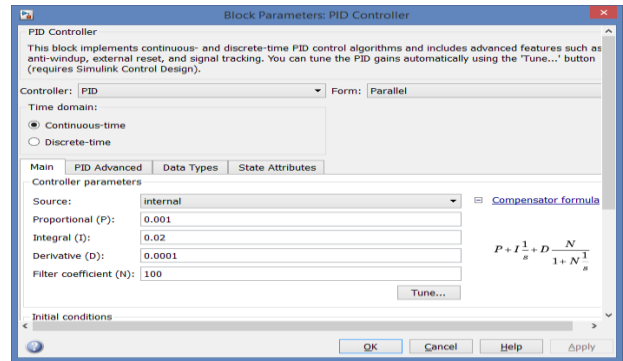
Block Parameters: PID Controller

PID Controller

This block implements continuous- and discrete-time PID control algorithms and includes advanced features such as anti-windup, external reset, and signal tracking. You can tune the PID gains automatically using the 'Tune...' button (requires Simulink Control Design).

Controller: PID

Form: Parallel

Time domain:

Continuous-time

Discrete-time

Main | PID Advanced | Data Types | State Attributes

Controller parameters

Source: internal

Proportional (P): 0.001

Integral (I): 0.02

Derivative (D): 0.0001

Filter coefficient (N): 100

Tune...

Compensator formula

$P+I\frac{1}{s}+D\frac{N}{1+N\frac{1}{s}}$

Initial conditions

OK | Cancel | Help | Apply